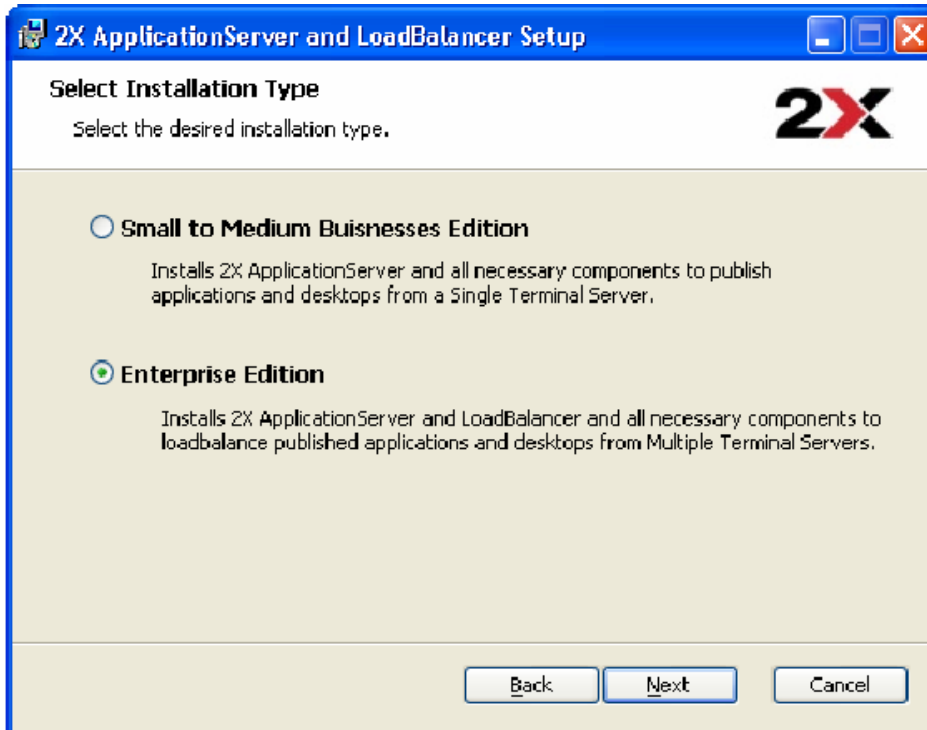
2X ApplicationServer and LoadBalancer Setup

Select Installation Type

Select the desired installation type.

2X

Small to Medium Buisnesses Edition

Installs 2X ApplicationServer and all necessary components to publish applications and desktops from a Single Terminal Server.

Enterprise Edition

Installs 2X ApplicationServer and LoadBalancer and all necessary components to loadbalance published applications and desktops from Multiple Terminal Servers.

Back Next Cancel